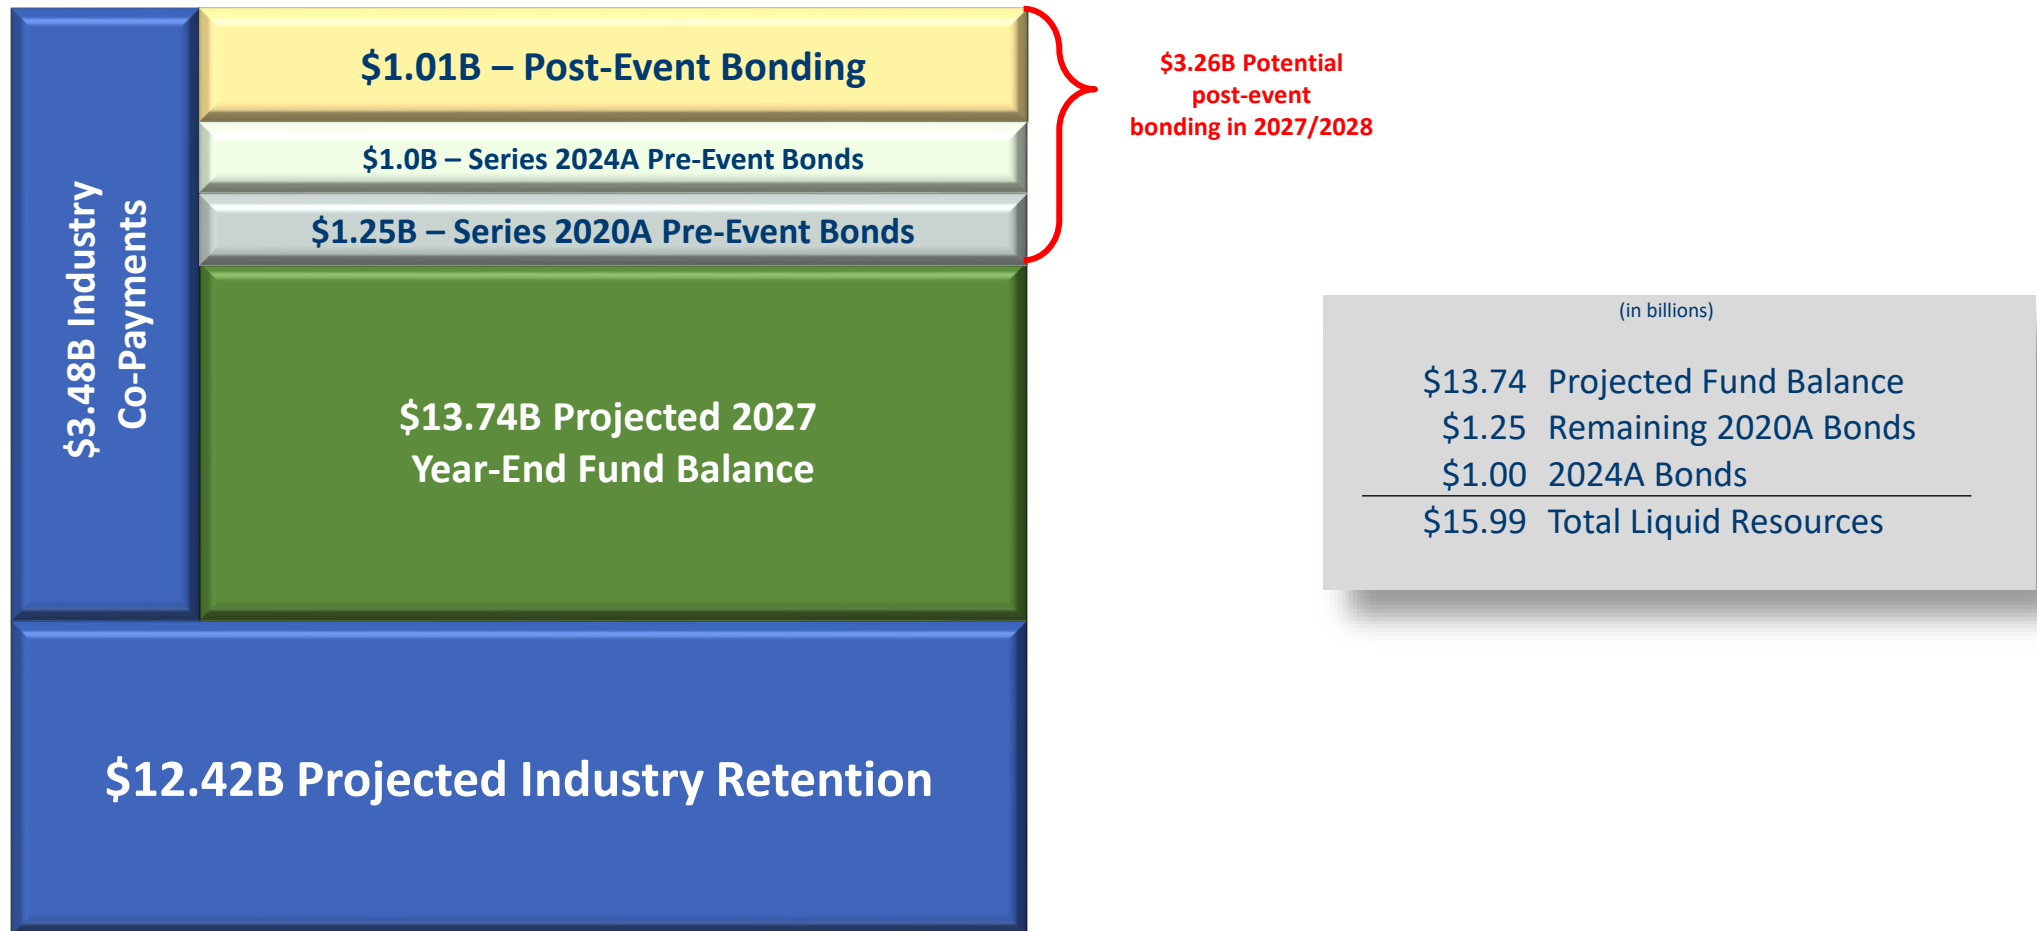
$3.48B Industry Co-Payments

$1.01B – Post-Event Bonding

$1.0B – Series 2024A Pre-Event Bonds

$1.25B – Series 2020A Pre-Event Bonds

$3.26B Potential post-event bonding in 2027/2028

$13.74B Projected 2027 Year-End Fund Balance

$12.42B Projected Industry Retention

(in billions)

| | |
|---|---|
| $13.74 | Projected Fund Balance |
| $1.25 | Remaining 2020A Bonds |
| $1.00 | 2024A Bonds |
| $15.99 | Total Liquid Resources |